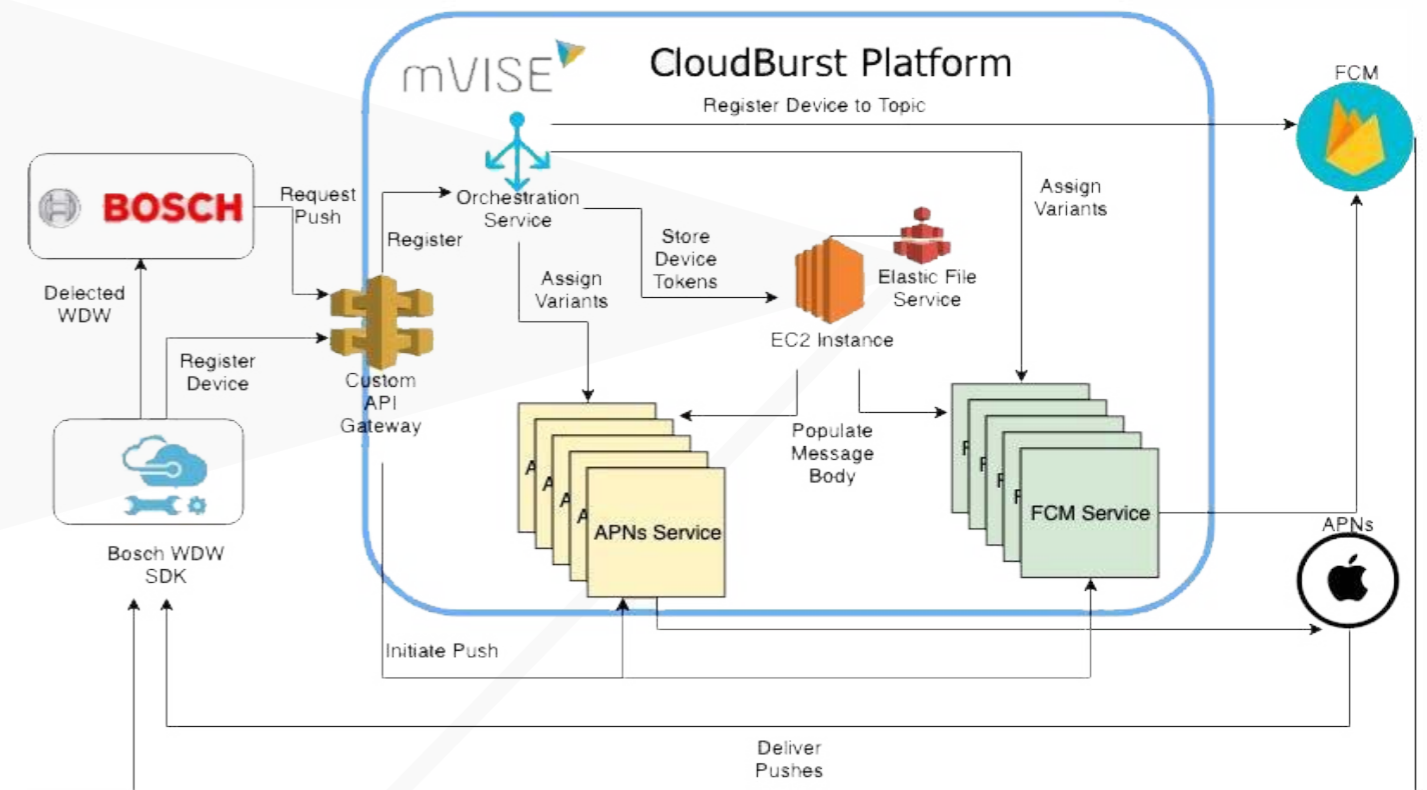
mVISE

CloudBurst Platform

FCM

Register Device to Topic

BOSCH

Request Push

Register

Orchestration Service

Assign Variants

Store Device Tokens

Assign Variants

Elastic File Service

Delected WDW

Register Device

Custom API Gateway

EC2 Instance

Populate Message Body

A

A

A

A

APNs Service

F

F

F

F

FCM Service

APNs

Bosch WDW SDK

Initiate Push

Deliver Pushes